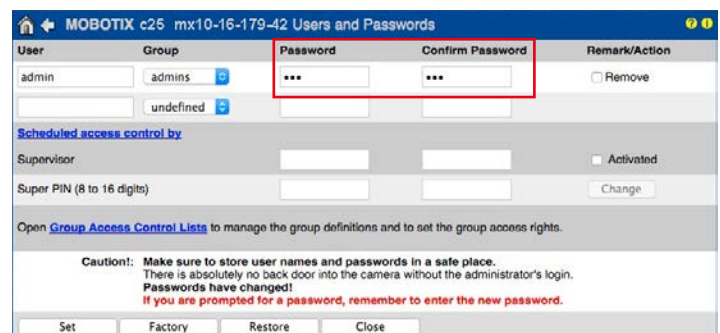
MOBOTIX c25 mx10-16-179-42 Users and Passwords

| User | Group | Password | Confirm Password | Remark/Action |
|---|---|---|---|---|
| admin | admins | ••• | ••• | Remove |
| | undefined | | | |

Scheduled access control by

| | | | |
|---|---|---|---|
| Supervisor | | | Activated |
| Super PIN (8 to 16 digits) | | | Change |

Open Group Access Control Lists to manage the group definitions and to set the group access rights.

Caution!: Make sure to store user names and passwords in a safe place.
There is absolutely no back door into the camera without the administrator's login.
Passwords have changed!
If you are prompted for a password, remember to enter the new password.

Set Factory Restore Close